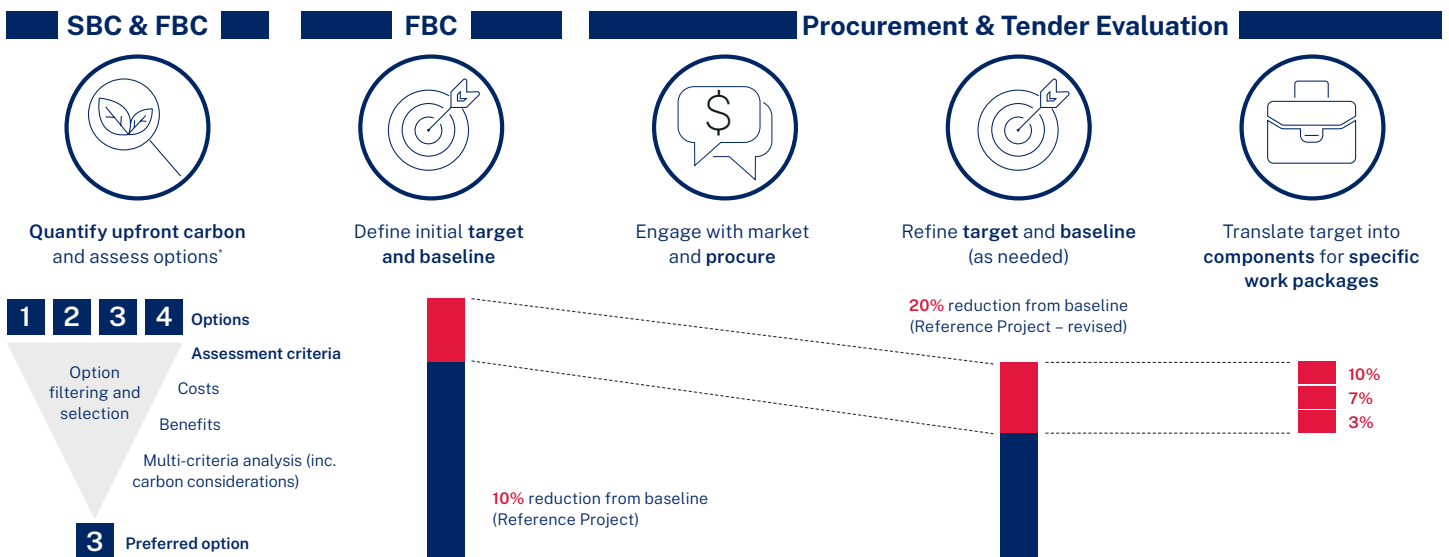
SBC & FBC

FBC

Procurement & Tender Evaluation

Quantify upfront carbon and assess options*

Define initial target and baseline

Engage with market and procure

Refine target and baseline (as needed)

Translate target into components for specific work packages

1 2 3 4 Options

Assessment criteria

Option filtering and selection

Costs

Benefits

Multi-criteria analysis (inc. carbon considerations)

3 Preferred option

20% reduction from baseline (Reference Project – revised)

10%

7%

3%

10% reduction from baseline (Reference Project)